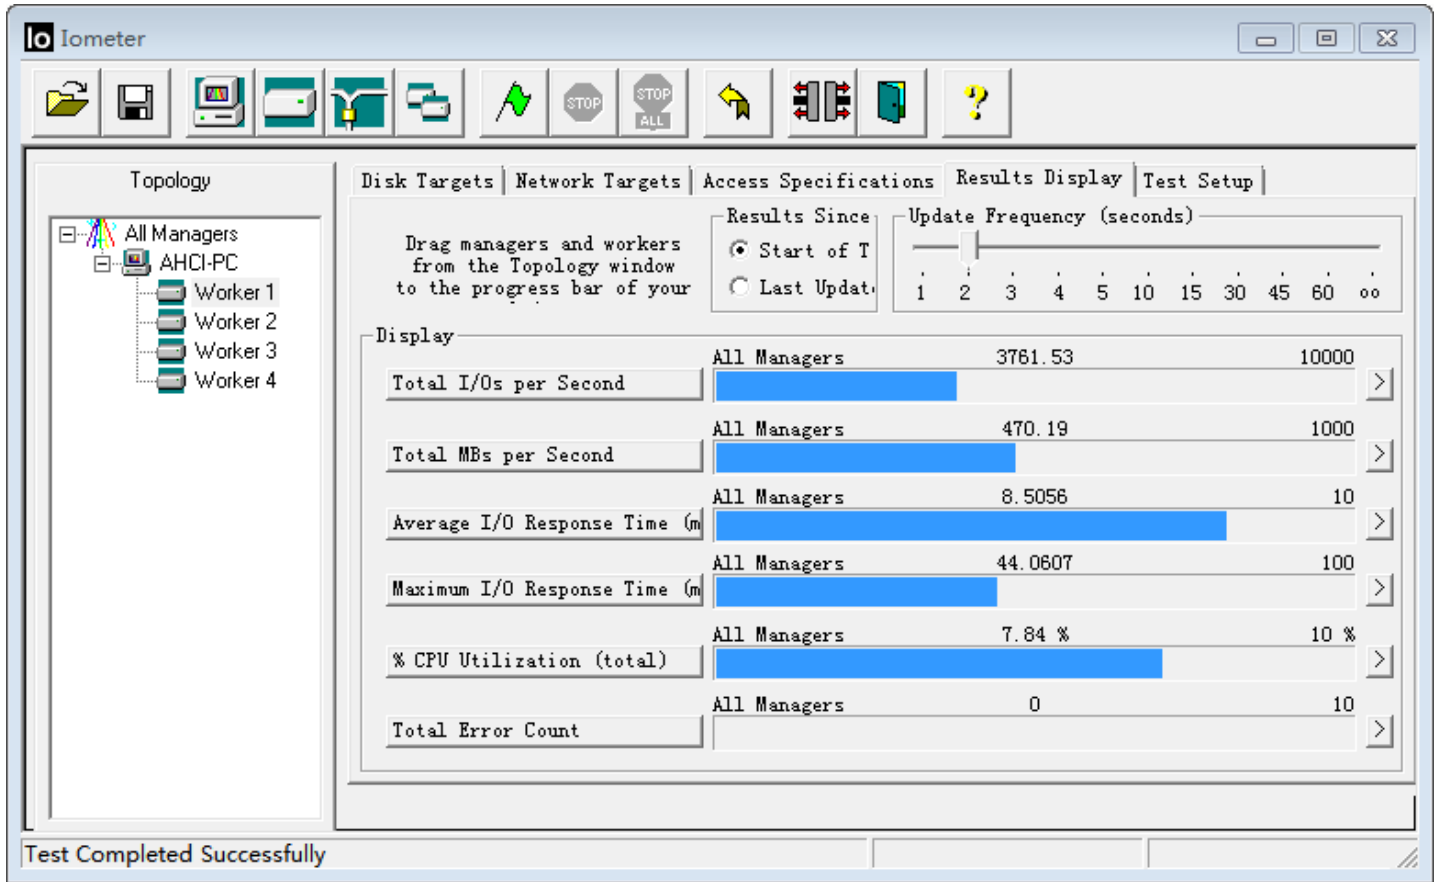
Io Iometer

STOP
STOP ALL

Topology

All Managers
AHCI-PC
Worker 1
Worker 2
Worker 3
Worker 4

Disk Targets | Network Targets | Access Specifications | Results Display | Test Setup

Drag managers and workers from the Topology window to the progress bar of your

Results Since
Start of T
Last Updat

Update Frequency (seconds)
1 2 3 4 5 10 15 30 45 60 oo

Display

| | All Managers | 3761.53 | 10000 |
|---|---|---|---|
| Total I/Os per Second | | | > |
| | All Managers | 470.19 | 1000 |
| Total MBs per Second | | | > |
| | All Managers | 8.5056 | 10 |
| Average I/O Response Time (m | | | > |
| | All Managers | 44.0607 | 100 |
| Maximum I/O Response Time (m | | | > |
| | All Managers | 7.84 % | 10 % |
| % CPU Utilization (total) | | | > |
| | All Managers | 0 | 10 |
| Total Error Count | | | > |

Test Completed Successfully